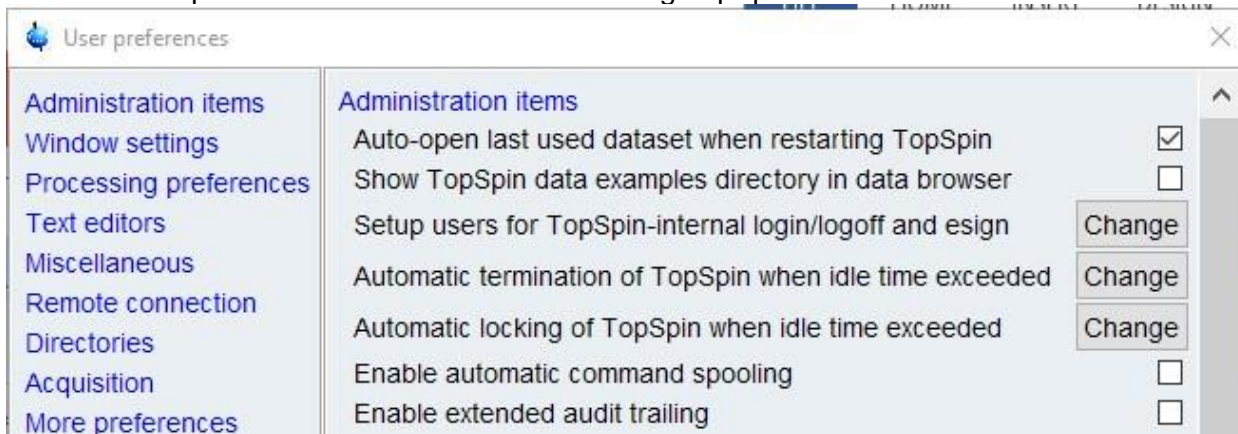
User preferences

Administration items
Window settings
Processing preferences
Text editors
Miscellaneous
Remote connection
Directories
Acquisition
More preferences

Administration items
Auto-open last used dataset when restarting TopSpin ☑
Show TopSpin data examples directory in data browser ☐
Setup users for TopSpin-internal login/logoff and esign Change
Automatic termination of TopSpin when idle time exceeded Change
Automatic locking of TopSpin when idle time exceeded Change
Enable automatic command spooling ☐
Enable extended audit trailing ☐